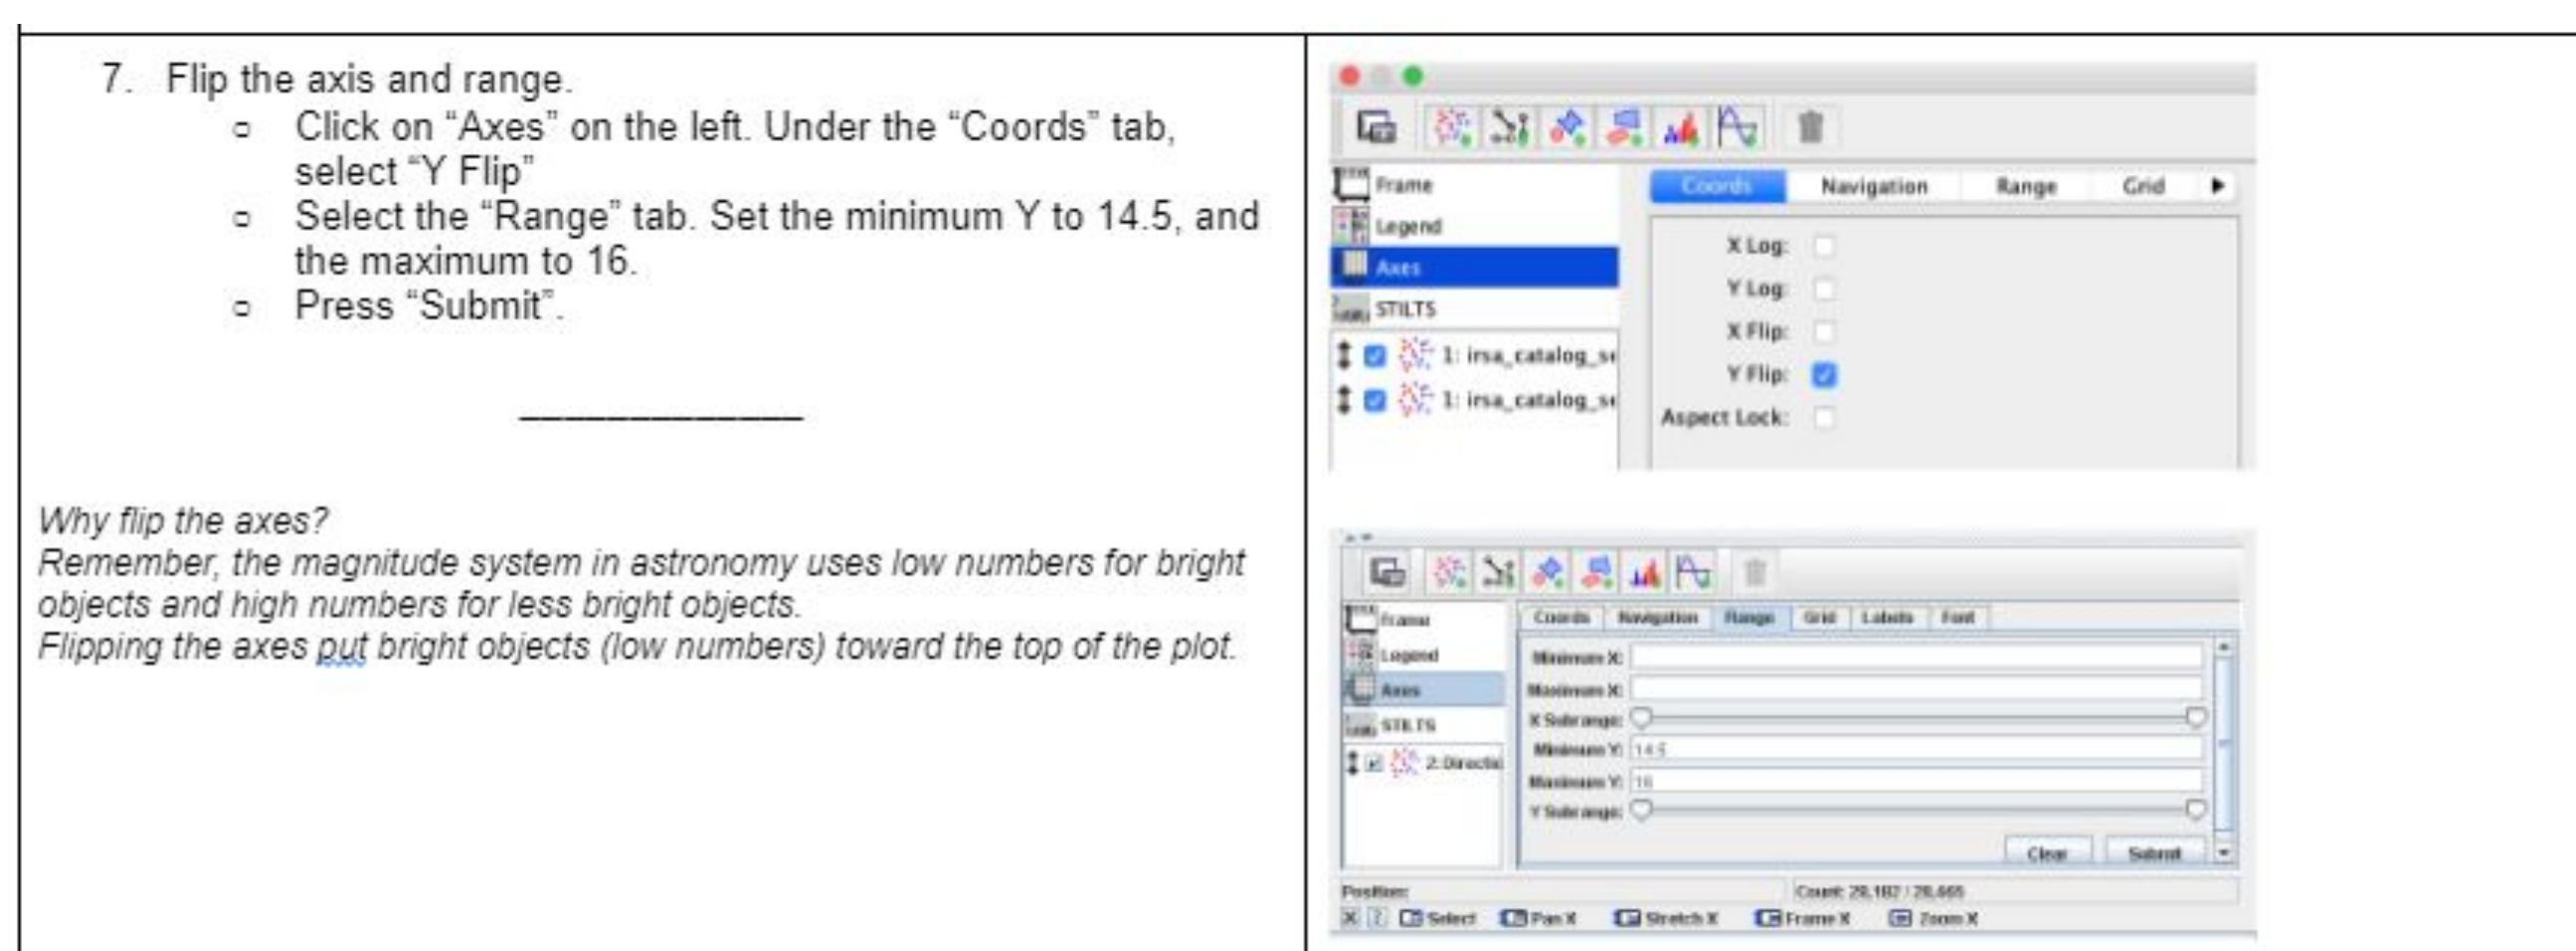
7. Flip the axis and range.

- Click on "Axes" on the left. Under the "Coords" tab, select "Y Flip"
- Select the "Range" tab. Set the minimum Y to 14.5, and the maximum to 16.
- Press "Submit".

Why flip the axes?
Remember, the magnitude system in astronomy uses low numbers for bright objects and high numbers for less bright objects.
Flipping the axes put bright objects (low numbers) toward the top of the plot.

Frame
Legend
Axes
STILTS
1: irsa_catalog_se
1: irsa_catalog_se

Coords Navigation Range Grid ▶

X Log:
Y Log:
X Flip:
Y Flip:
Aspect Lock:

Frame
Legend
Axes
STILTS
2: Directi

Coords Navigation Range Grid Labels Font

Minimum X:
Maximum X:
X Subrange:
Minimum Y: 14.5
Maximum Y: 16
Y Subrange:

Clear Submit

Position:
Count: 29,102 / 29,665
X Select Pan X Stretch X Frame X Zoom X